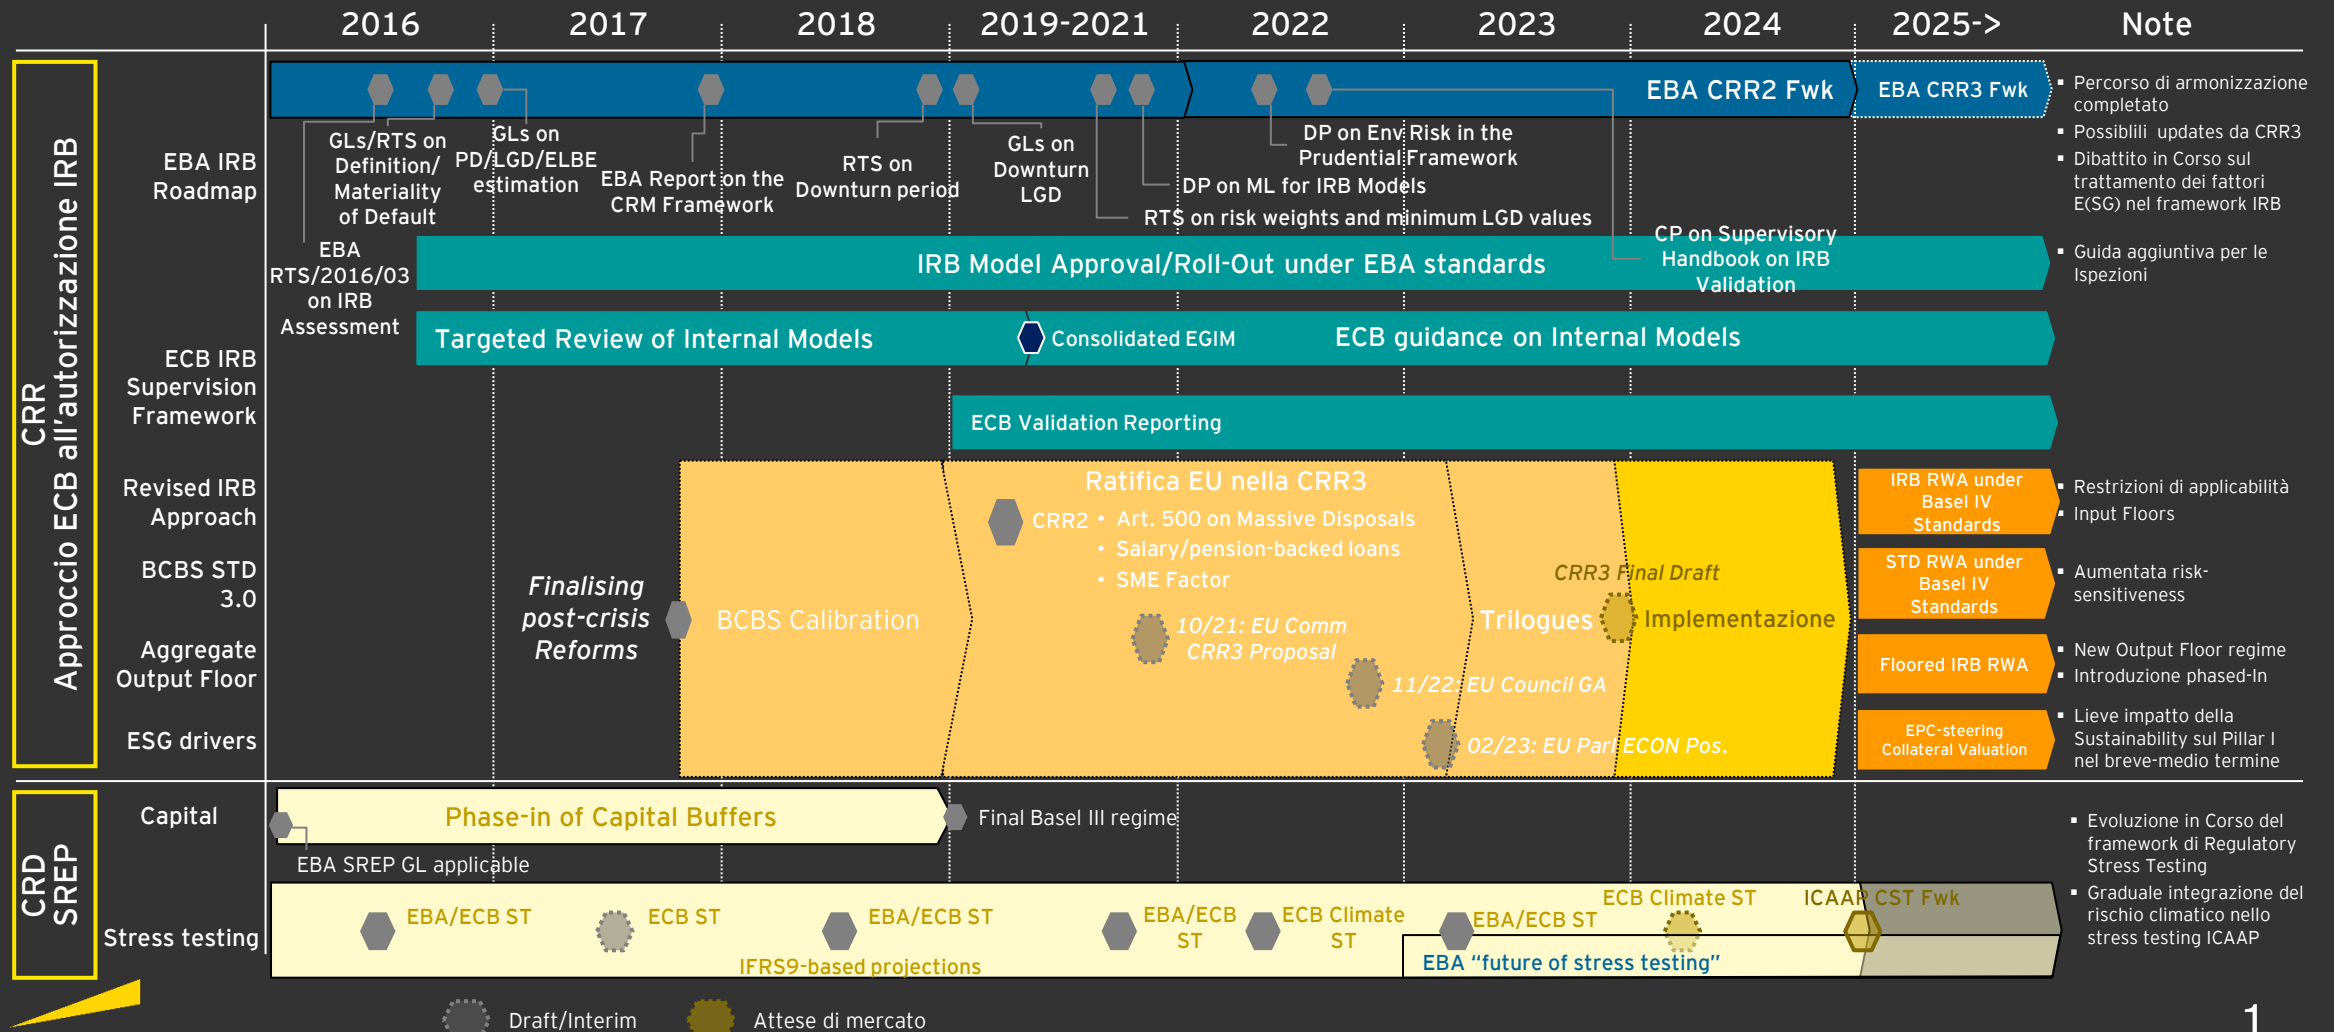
2016 2017 2018 2019-2021 2022 2023 2024 2025-> Note

CRR
Approccio ECB all'autorizzazione IRB

EBA IRB Roadmap

EBA CRR2 Fwk
EBA CRR3 Fwk

GLs/RTS on Definition/ Materiality of Default
GLs on PD/LGD/ELBE estimation
EBA Report on the CRM Framework
RTS on Downturn period
GLs on Downturn LGD
DP on Env Risk in the Prudential Framework
DP on ML for IRB Models
RTS on risk weights and minimum LGD values
EBA RTS/2016/03 on IRB Assessment
CP on Supervisory Handbook on IRB Validation

- Percorso di armonizzazione completato
- Possiblili updates da CRR3
- Dibattito in Corso sul trattamento dei fattori E(SG) nel framework IRB

IRB Model Approval/Roll-Out under EBA standards

- Guida aggiuntiva per le Ispezioni

ECB IRB Supervision Framework

Targeted Review of Internal Models
Consolidated EGIM
ECB guidance on Internal Models

ECB Validation Reporting

Revised IRB Approach
BCBS STD 3.0
Aggregate Output Floor
ESG drivers

Finalising post-crisis Reforms
BCBS Calibration
Ratifica EU nella CRR3
CRR2
• Art. 500 on Massive Disposals
• Salary/pension-backed loans
• SME Factor
10/21: EU Comm CRR3 Proposal
11/22: EU Council GA
02/23: EU Parl ECON Pos.
Trilogues
CRR3 Final Draft
Implementazione

IRB RWA under Basel IV Standards
STD RWA under Basel IV Standards
Floored IRB RWA
EPC-steering Collateral Valuation

- Restrizioni di applicabilità
- Input Floors
- Aumentata risk-sensitiveness
- New Output Floor regime
- Introduzione phased-In
- Lieve impatto della Sustainability sul Pillar I nel breve-medio termine

CRD SREP

Capital
Phase-in of Capital Buffers
Final Basel III regime
EBA SREP GL applicable

Stress testing
EBA/ECB ST
ECB ST
EBA/ECB ST
IFRS9-based projections
EBA/ECB ST
ECB Climate ST
EBA/ECB ST
ECB Climate ST
ICAAP CST Fwk
EBA "future of stress testing"

- Evoluzione in Corso del framework di Regulatory Stress Testing
- Graduale integrazione del rischio climatico nello stress testing ICAAP

Draft/Interim
Attese di mercato

1